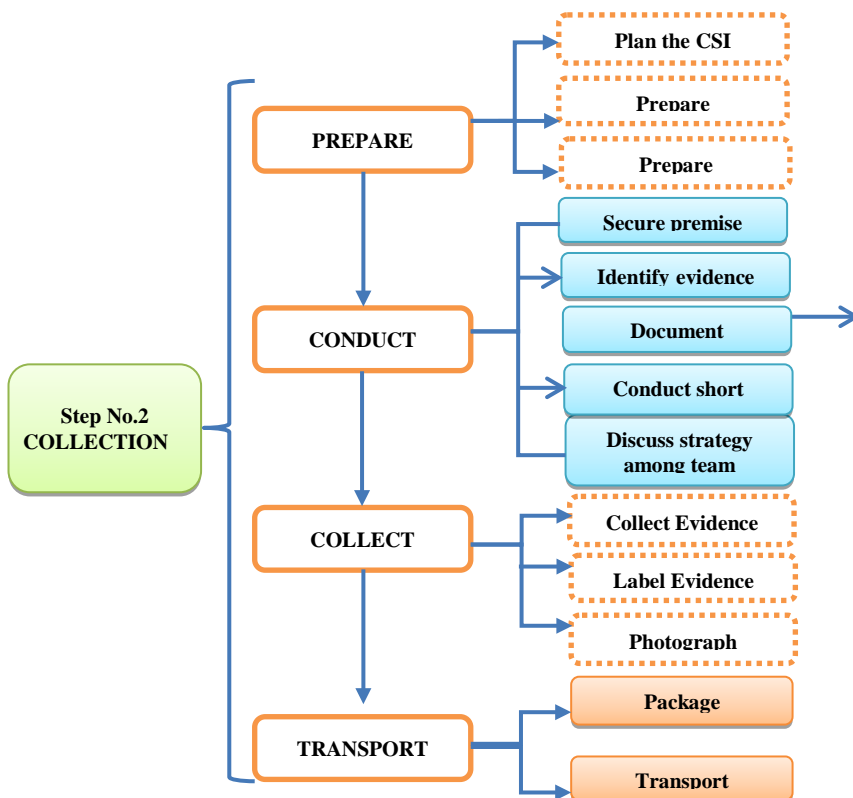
Step No.2
COLLECTION

PREPARE

Plan the CSI

Prepare

Prepare

CONDUCT

Secure premise

Identify evidence

Document

Conduct short

Discuss strategy among team

COLLECT

Collect Evidence

Label Evidence

Photograph

TRANSPORT

Package

Transport